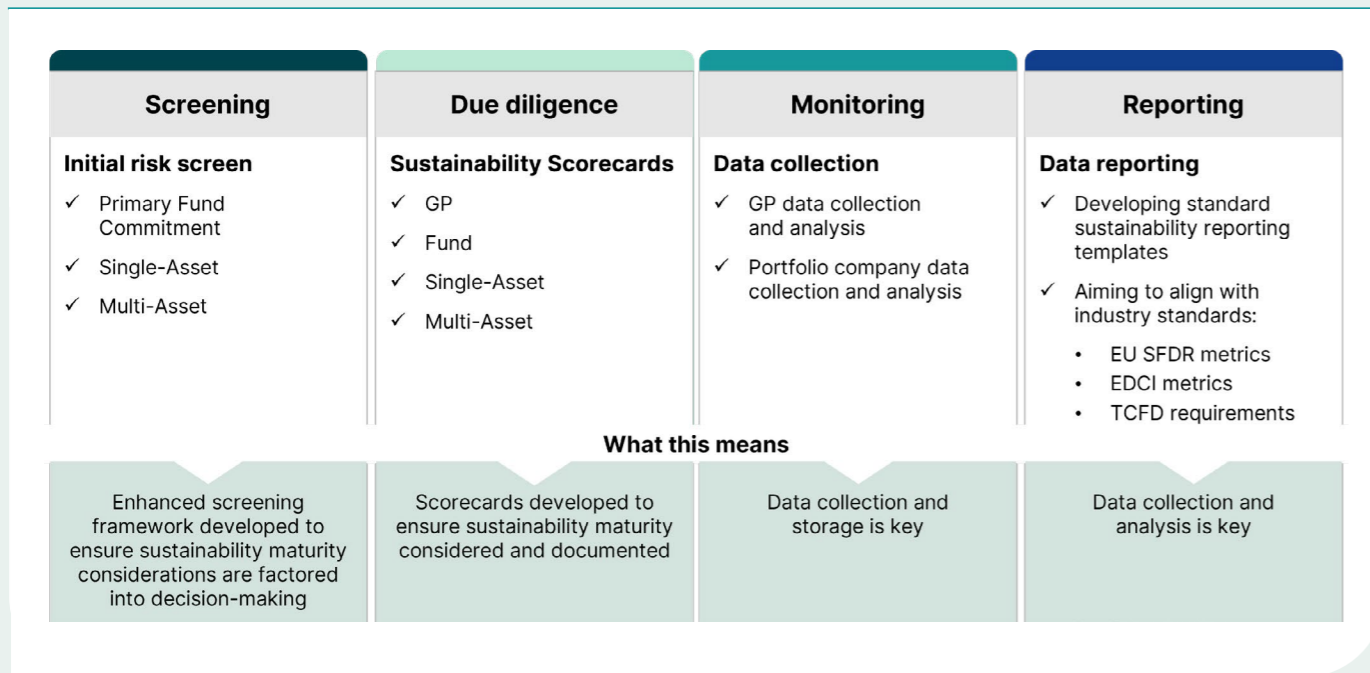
Screening

Initial risk screen

✓ Primary Fund Commitment

✓ Single-Asset

✓ Multi-Asset

Due diligence

Sustainability Scorecards

✓ GP

✓ Fund

✓ Single-Asset

✓ Multi-Asset

Monitoring

Data collection

✓ GP data collection and analysis

✓ Portfolio company data collection and analysis

Reporting

Data reporting

✓ Developing standard sustainability reporting templates

✓ Aiming to align with industry standards:

• EU SFDR metrics
• EDCI metrics
• TCFD requirements

What this means

Enhanced screening framework developed to ensure sustainability maturity considerations are factored into decision-making

Scorecards developed to ensure sustainability maturity considered and documented

Data collection and storage is key

Data collection and analysis is key